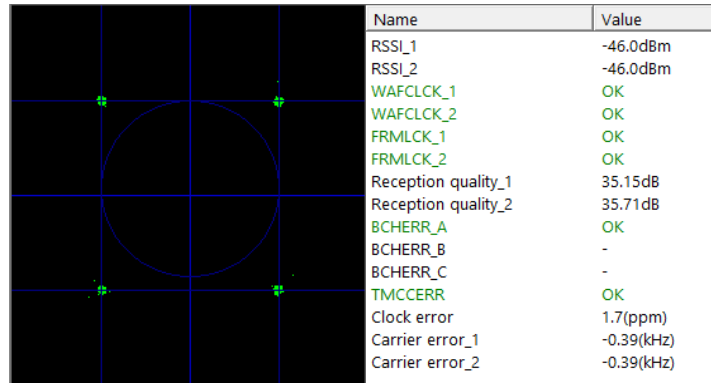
| Name | Value |
|---|---|
| RSSI_1 | -46.0dBm |
| RSSI_2 | -46.0dBm |
| WAFCLCK_1 | OK |
| WAFCLCK_2 | OK |
| FRMLCK_1 | OK |
| FRMLCK_2 | OK |
| Reception quality_1 | 35.15dB |
| Reception quality_2 | 35.71dB |
| BCHERR_A | OK |
| BCHERR_B | - |
| BCHERR_C | - |
| TMCCERR | OK |
| Clock error | 1.7(ppm) |
| Carrier error_1 | -0.39(kHz) |
| Carrier error_2 | -0.39(kHz) |